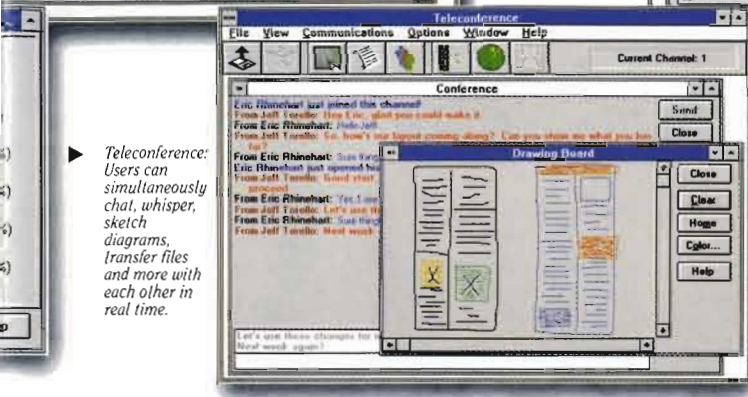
Teleconference: Users can simultaneously chat, whisper, sketch diagrams, transfer files and more with each other in real time.

Teleconference

File View Communications Options Window Help

Current Channel: 1

Conference

Eric Rhinehart just joined this channel

From Jeff Tonello: Hey Eric, glad you could make it

From Eric Rhinehart: Hello Jeff

From Jeff Tonello: So, how's our layout coming along? Can you show me what you have so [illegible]

From Eric Rhinehart: Sure thing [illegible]

Eric Rhinehart just opened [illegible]

From Jeff Tonello: Good start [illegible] proceed

From Eric Rhinehart: Yes I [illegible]

From Jeff Tonello: Let's use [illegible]

From Eric Rhinehart: Sure thing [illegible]

From Jeff Tonello: Next week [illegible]

Let's use these changes for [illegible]

Next week again!

Send

Close

Drawing Board

Close

Clear

Home

Color...

Help